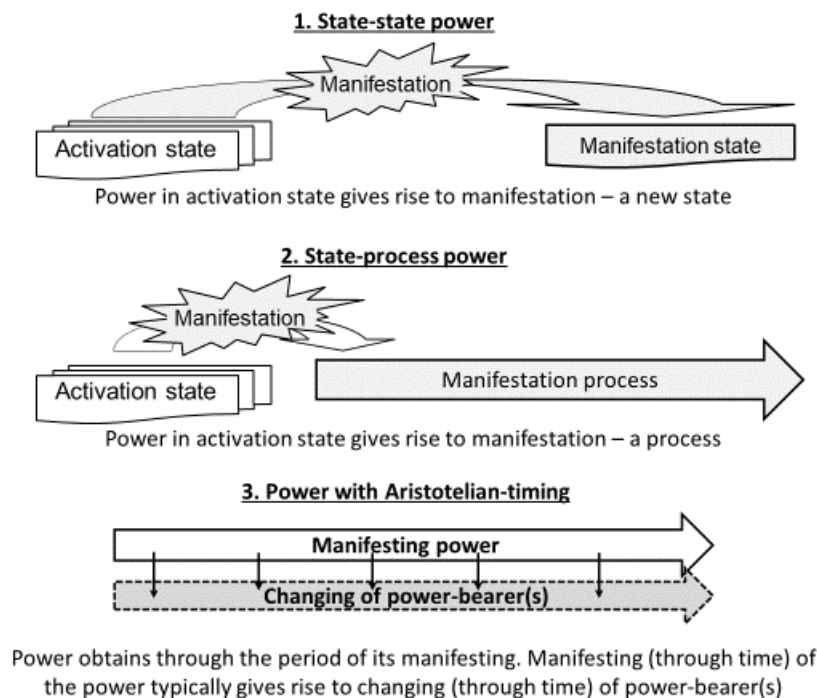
1. State-state power

Manifestation

Activation state

Manifestation state

Power in activation state gives rise to manifestation – a new state

2. State-process power

Manifestation

Activation state

Manifestation process

Power in activation state gives rise to manifestation – a process

3. Power with Aristotelian-timing

Manifesting power

Changing of power-bearer(s)

Power obtains through the period of its manifesting. Manifesting (through time) of the power typically gives rise to changing (through time) of power-bearer(s)